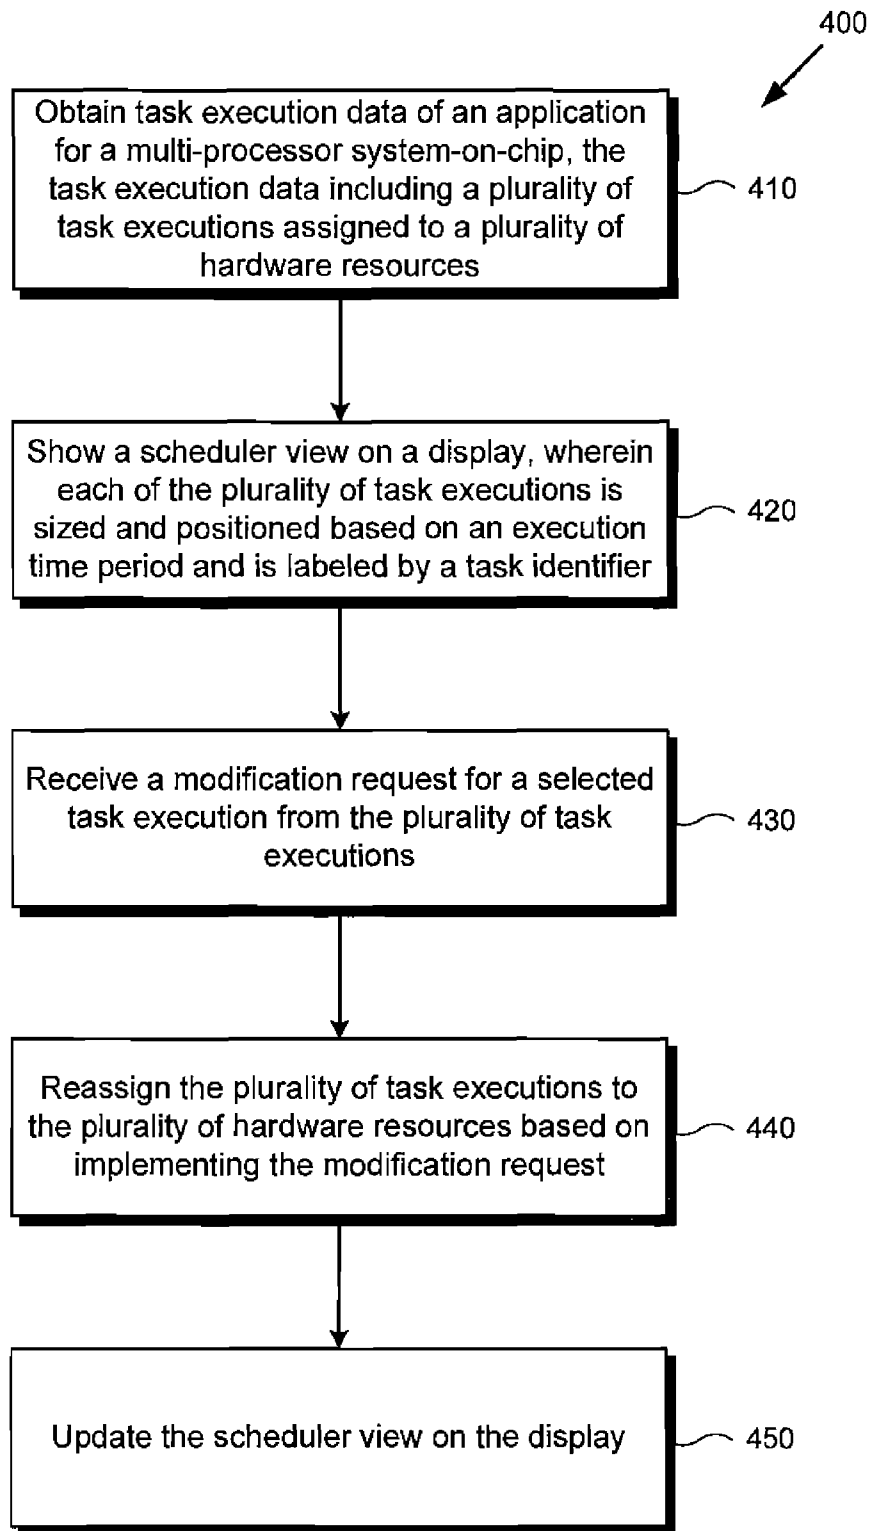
400

Obtain task execution data of an application for a multi-processor system-on-chip, the task execution data including a plurality of task executions assigned to a plurality of hardware resources

410

Show a scheduler view on a display, wherein each of the plurality of task executions is sized and positioned based on an execution time period and is labeled by a task identifier

420

Receive a modification request for a selected task execution from the plurality of task executions

430

Reassign the plurality of task executions to the plurality of hardware resources based on implementing the modification request

440

Update the scheduler view on the display

450